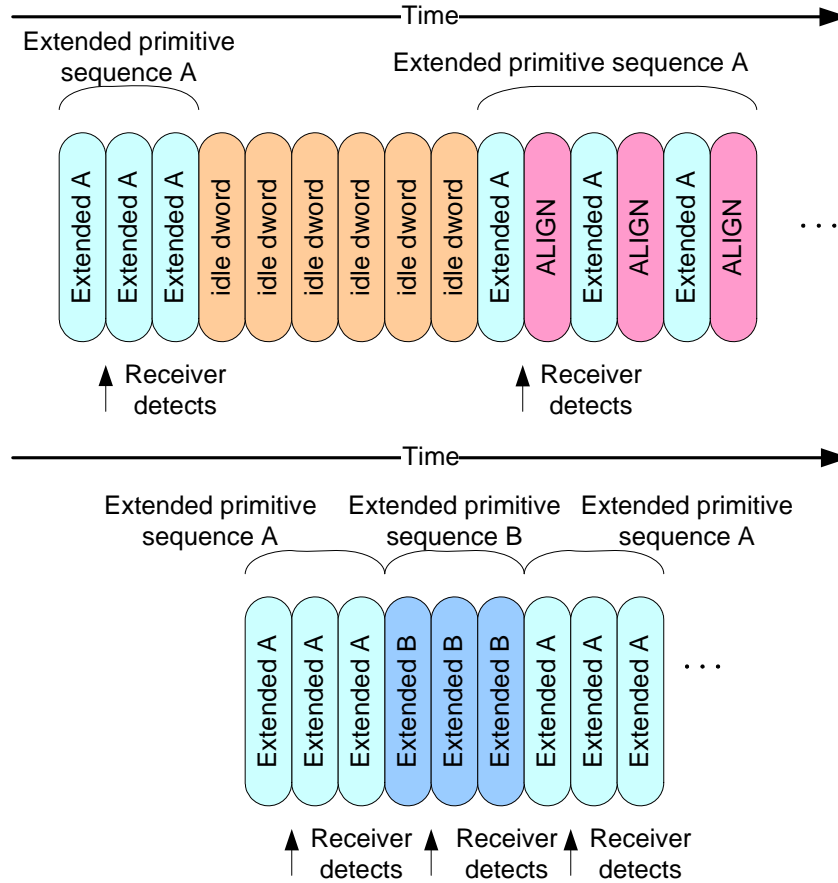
Time

Extended primitive sequence A

Extended primitive sequence A

Extended A
Extended A
Extended A
idle dword
idle dword
idle dword
idle dword
idle dword
idle dword
Extended A
ALIGN
Extended A
ALIGN
Extended A
ALIGN
. . .

Receiver detects

Receiver detects

Time

Extended primitive sequence A

Extended primitive sequence B

Extended primitive sequence A

Extended A
Extended A
Extended A
Extended B
Extended B
Extended B
Extended A
Extended A
Extended A
. . .

Receiver detects

Receiver detects

Receiver detects